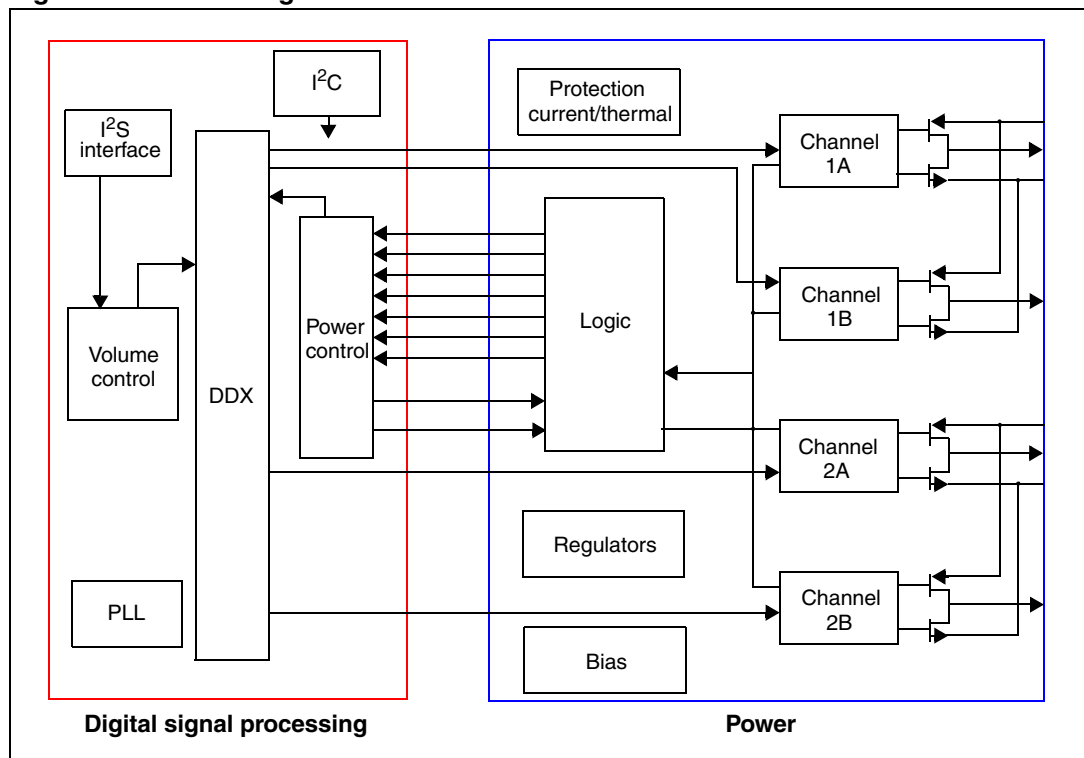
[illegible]

$I^2C$

$I^2S$ interface

Volume control

DDX

Power control

PLL

Protection current/thermal

Logic

Regulators

Bias

Channel 1A

Channel 1B

Channel 2A

Channel 2B

Digital signal processing

Power